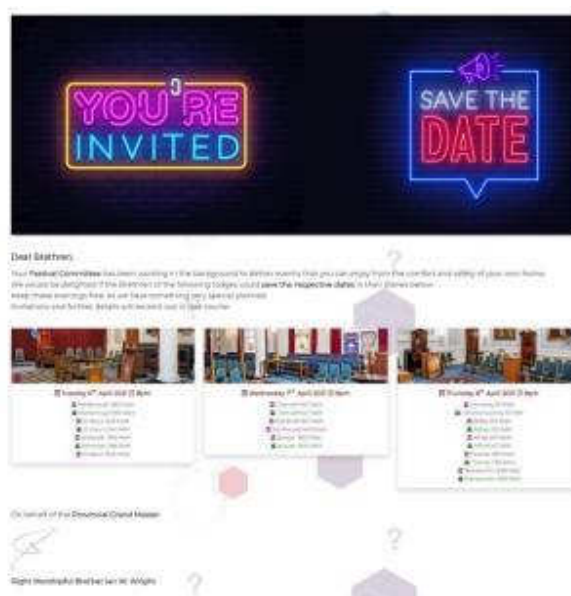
YOU'RE INVITED

SAVE THE DATE

Dear Brethren,

Your Festival Committee has been working in the background to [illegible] that you can enjoy from the comfort and safety of your own home. We would be delighted if the Brethren of the following Lodges could save the respective dates in their diaries below. Keep these evenings free as we have something very special planned. Invitations and further details will be sent out in due course.

Tuesday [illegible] April 2021 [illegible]

Wednesday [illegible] April 2021 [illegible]

Thursday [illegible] April 2021 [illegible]

On behalf of the Provincial Grand Master

Right Worshipful Brother Ian W. Wright